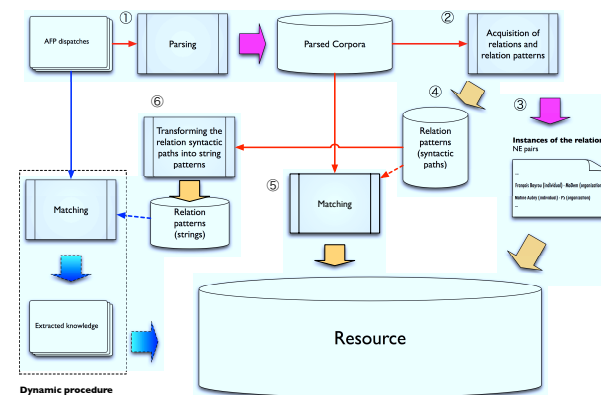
AFP dispatches

①

Parsing

Parsed Corpora

②

Acquisition of relations and relation patterns

⑥

Transforming the relation syntactic paths into string patterns

④

Relation patterns (syntactic paths)

③

Instances of the relation

NE pairs

...

François Bayrou (individual) - MoDem (organization)

Matteo Axelrs (individual) - PS (organization)

...

Matching

Relation patterns (strings)

⑤

Matching

Extracted knowledge

Resource

Dynamic procedure